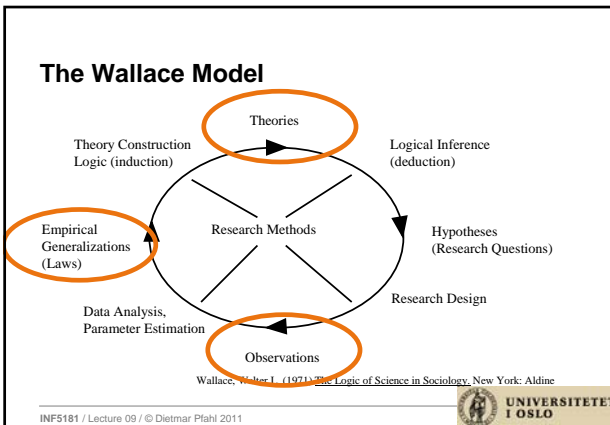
**The Wallace Model**

Theories

Theory Construction
Logic (induction)

Logical Inference
(deduction)

Empirical
Generalizations
(Laws)

Research Methods

Hypotheses
(Research Questions)

Data Analysis,
Parameter Estimation

Research Design

Observations

Wallace, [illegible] L. (1971) The Logic of Science in Sociology. New York: Aldine

INF5181 / Lecture 09 / © Dietmar Pfahl 2011

UNIVERSITETET I OSLO